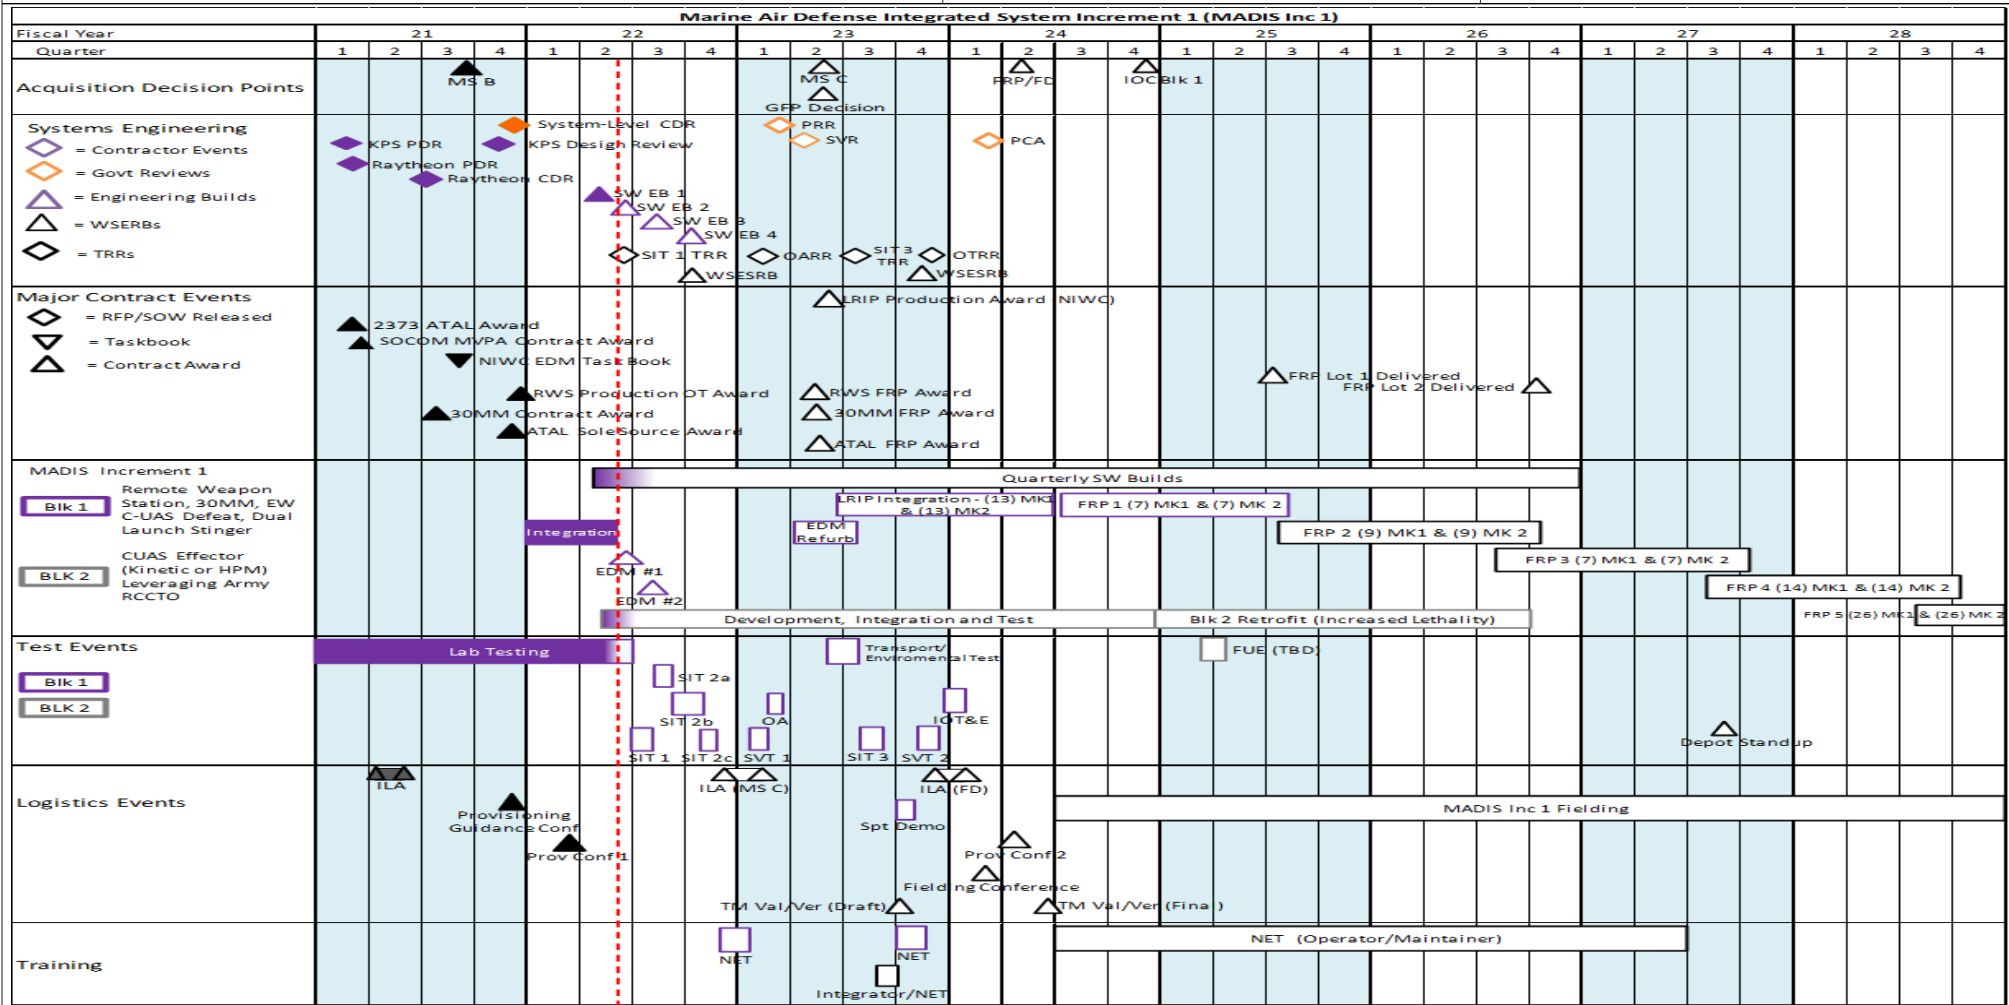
Marine Air Defense Integrated System Increment 1 (MADIS Inc 1)

| Fiscal Year | 21 | | | | 22 | | | | 23 | | | | 24 | | | | 25 | | | | 26 | | | | 27 | | | | 28 | | | |
|---|---|---|---|---|---|---|---|---|---|---|---|---|---|---|---|---|---|---|---|---|---|---|---|---|---|---|---|---|---|---|---|---|
| Quarter | 1 | 2 | 3 | 4 | 1 | 2 | 3 | 4 | 1 | 2 | 3 | 4 | 1 | 2 | 3 | 4 | 1 | 2 | 3 | 4 | 1 | 2 | 3 | 4 | 1 | 2 | 3 | 4 | 1 | 2 | 3 | 4 |

Acquisition Decision Points
MS B
MS C
GFP Decision
FRP/FD
IOC Blk 1

Systems Engineering
= Contractor Events
= Govt Reviews
= Engineering Builds
= WSERBs
= TRRs
KPS PDR
Raytheon PDR
Raytheon CDR
System-Level CDR
KPS Design Review
PRR
SVR
PCA
SW EB 1
SW EB 2
SW EB 3
SW EB 4
SIT 1 TRR
WSESRB
OARR
SIT 3 TRR
OTRR
WSESRB

Major Contract Events
= RFP/SOW Released
= Taskbook
= Contract Award
2373 ATAL Award
SOCOM MVPA Contract Award
NIWC EDM Task Book
RWS Production OT Award
30MM Contract Award
ATAL Sole Source Award
LRIP Production Award (NIWC)
RWS FRP Award
30MM FRP Award
ATAL FRP Award
FRP Lot 1 Delivered
FRP Lot 2 Delivered

MADIS Increment 1
Blk 1
Remote Weapon Station, 30MM, EW C-UAS Defeat, Dual Launch Stinger
BLK 2
CUAS Effector (Kinetic or HPM) Leveraging Army RCCTO
Quarterly SW Builds
Integration
LRIP Integration - (13) MK1 & (13) MK2
EDM Refurb
FRP 1 (7) MK1 & (7) MK 2
FRP 2 (9) MK1 & (9) MK 2
FRP 3 (7) MK1 & (7) MK 2
FRP 4 (14) MK1 & (14) MK 2
FRP 5 (26) MK1 & (26) MK 2
EDM #1
EDM #2
Development, Integration and Test
Blk 2 Retrofit (Increased Lethality)

Test Events
Blk 1
BLK 2
Lab Testing
Transport/ Enviromental Test
FUE (TBD)
SIT 2a
SIT 2b
OA
IOT&E
SIT 1
SIT 2c
SVT 1
SIT 3
SVT 2
Depot Standup

Logistics Events
ILA
Provisioning Guidance Conf
Prov Conf 1
ILA (MS C)
Spt Demo
ILA (FD)
MADIS Inc 1 Fielding
Prov Conf 2
Fielding Conference
TM Val/Ver (Draft)
TM Val/Ver (Final)

Training
NET
NET
Integrator/NET
NET (Operator/Maintainer)